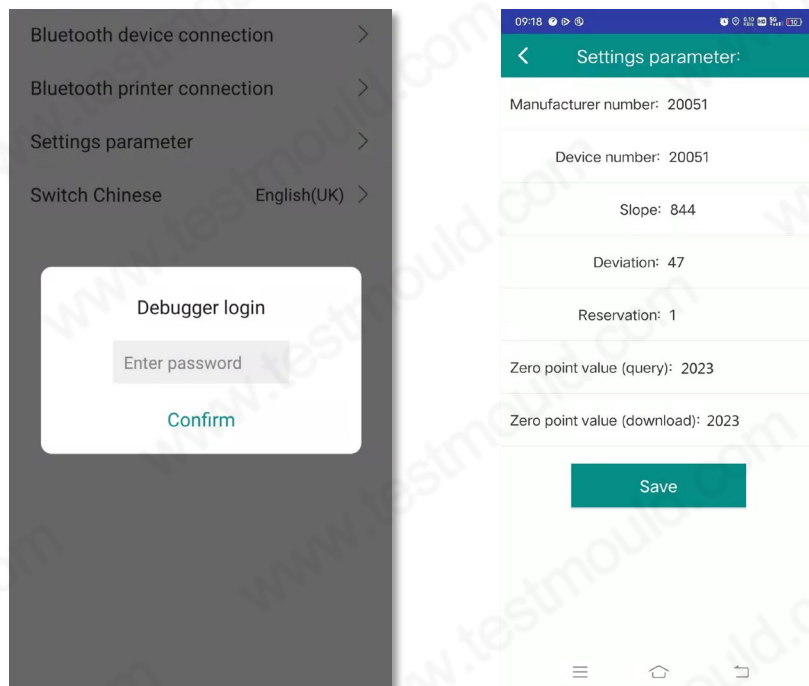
Bluetooth device connection >

Bluetooth printer connection >

Settings parameter >

Switch Chinese English(UK) >

Debugger login

Enter password

Confirm

09:18

Settings parameter:

Manufacturer number: 20051

Device number: 20051

Slope: 844

Deviation: 47

Reservation: 1

Zero point value (query): 2023

Zero point value (download): 2023

Save

www.testmould.com